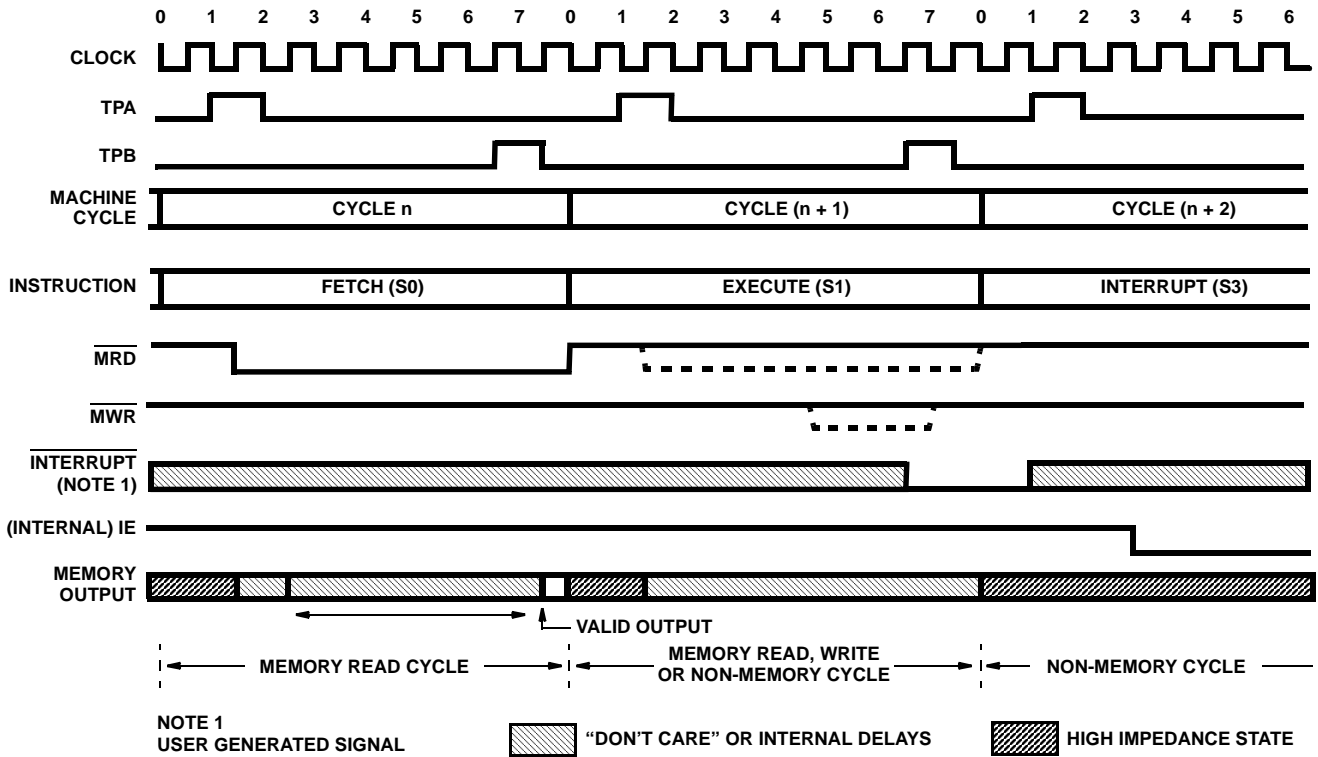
0 1 2 3 4 5 6 7 0 1 2 3 4 5 6 7 0 1 2 3 4 5 6

CLOCK

TPA

TPB

MACHINE CYCLE

CYCLE n

CYCLE (n + 1)

CYCLE (n + 2)

INSTRUCTION

FETCH (S0)

EXECUTE (S1)

INTERRUPT (S3)

$\overline{MRD}$

$\overline{MWR}$

$\overline{INTERRUPT}$ (NOTE 1)

(INTERNAL) IE

MEMORY OUTPUT

VALID OUTPUT

MEMORY READ CYCLE

MEMORY READ, WRITE OR NON-MEMORY CYCLE

NON-MEMORY CYCLE

NOTE 1
USER GENERATED SIGNAL

"DON'T CARE" OR INTERNAL DELAYS

HIGH IMPEDANCE STATE